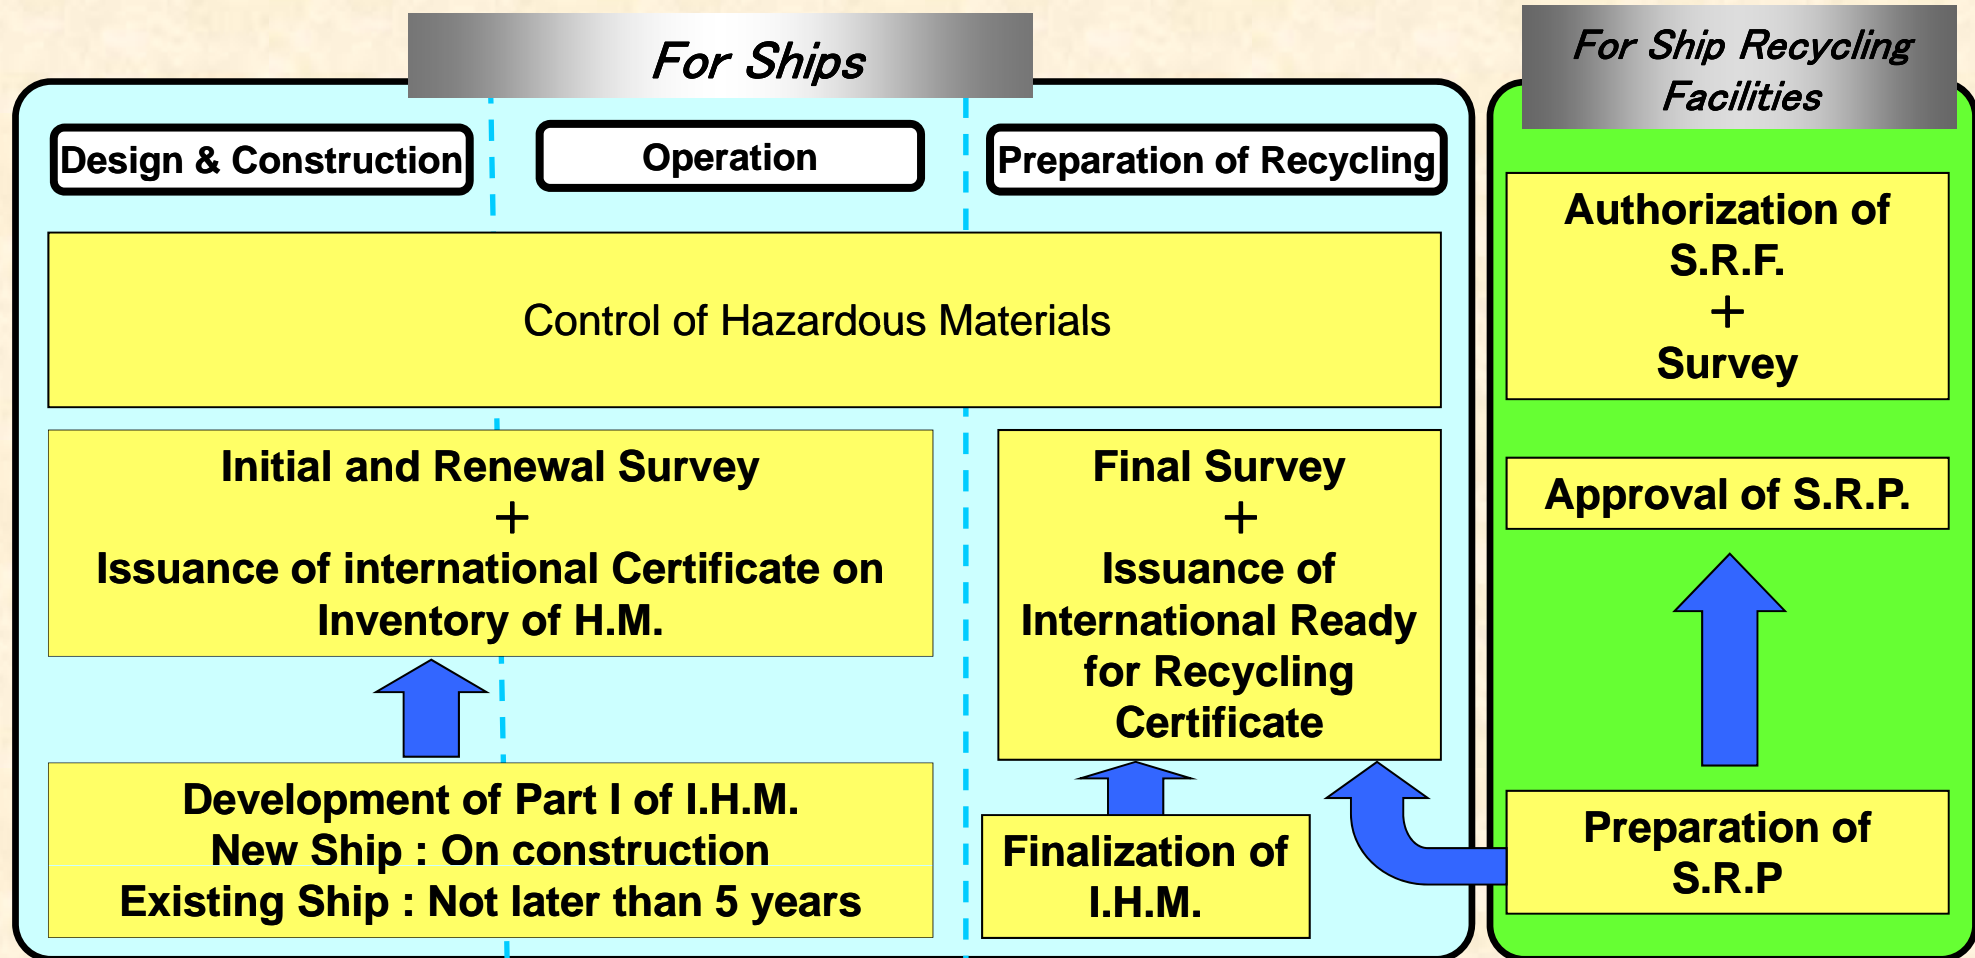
For Ships

Design & Construction

Operation

Preparation of Recycling

Control of Hazardous Materials

Initial and Renewal Survey
+
Issuance of international Certificate on Inventory of H.M.

Development of Part I of I.H.M.
New Ship : On construction
Existing Ship : Not later than 5 years

Final Survey
+
Issuance of International Ready for Recycling Certificate

Finalization of I.H.M.

For Ship Recycling Facilities

Authorization of S.R.F.
+
Survey

Approval of S.R.P.

Preparation of S.R.P